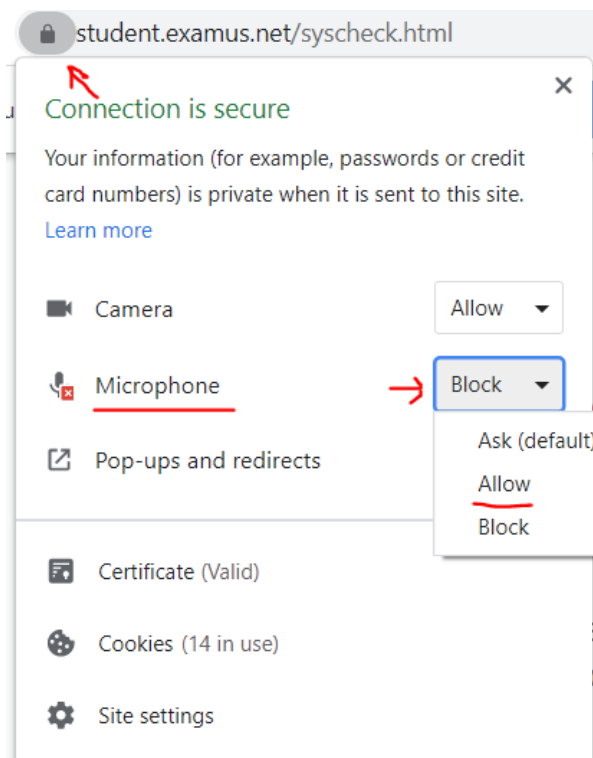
student.examus.net/syscheck.html

Connection is secure

Your information (for example, passwords or credit card numbers) is private when it is sent to this site.
Learn more

Camera Allow

Microphone Block

Ask (default

Allow

Block

Pop-ups and redirects

Certificate (Valid)

Cookies (14 in use)

Site settings